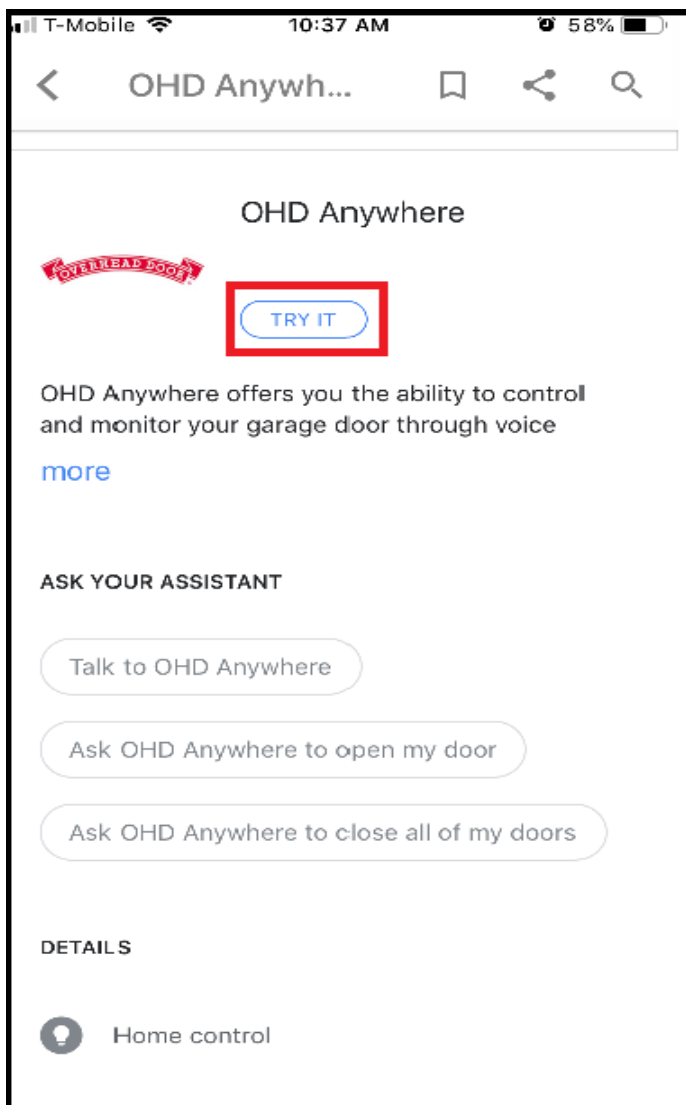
T-Mobile 10:37 AM 58%

OHD Anywh...

OHD Anywhere

OVERHEAD DOOR

TRY IT

OHD Anywhere offers you the ability to control and monitor your garage door through voice

more

ASK YOUR ASSISTANT

Talk to OHD Anywhere

Ask OHD Anywhere to open my door

Ask OHD Anywhere to close all of my doors

DETAILS

Home control